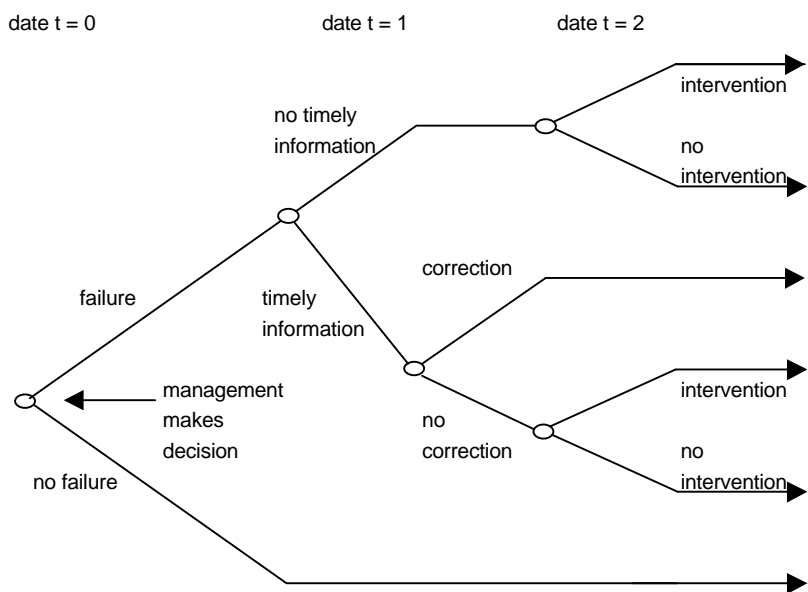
date t = 0

date t = 1

date t = 2

no timely information

intervention

no intervention

failure

timely information

correction

management makes decision

intervention

no correction

no intervention

no failure